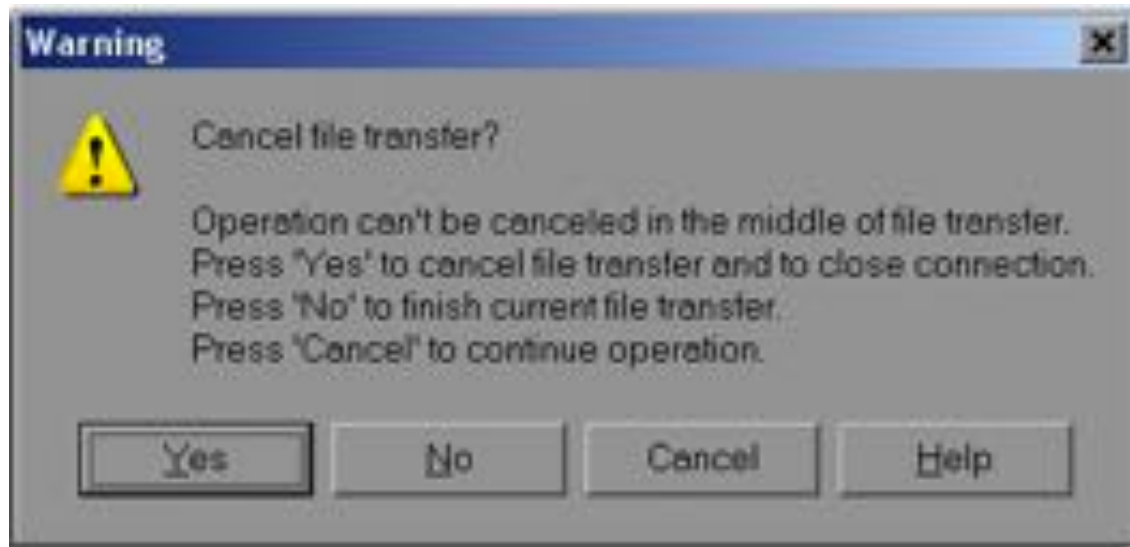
Warning

Cancel file transfer?

Operation can't be canceled in the middle of file transfer.
Press "Yes" to cancel file transfer and to close connection.
Press "No" to finish current file transfer.
Press "Cancel" to continue operation.

Yes No Cancel Help